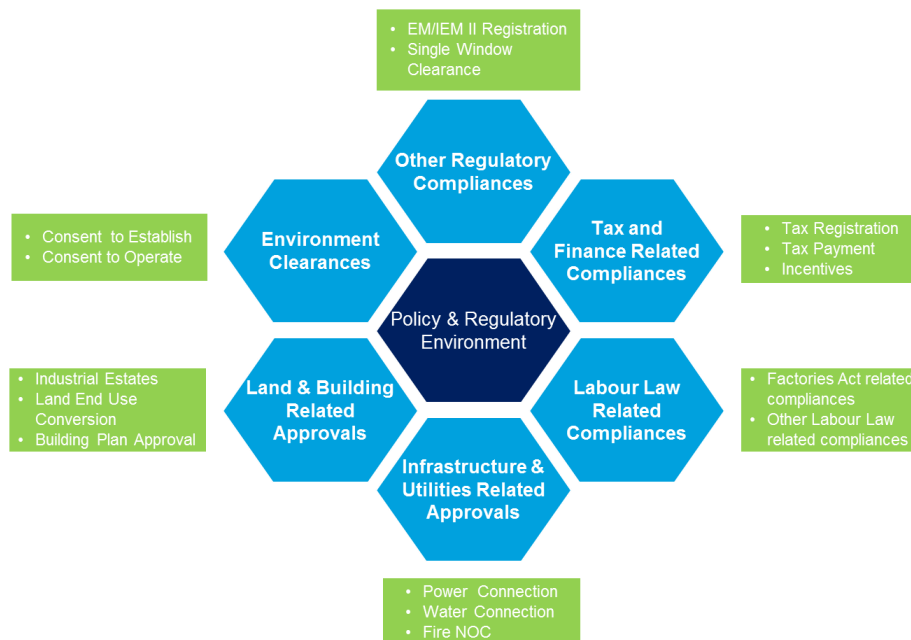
• EM/IEM II Registration
• Single Window Clearance

Other Regulatory Compliances

• Consent to Establish
• Consent to Operate

Environment Clearances

Tax and Finance Related Compliances

• Tax Registration
• Tax Payment
• Incentives

Policy & Regulatory Environment

• Industrial Estates
• Land End Use Conversion
• Building Plan Approval

Land & Building Related Approvals

Labour Law Related Compliances

• Factories Act related compliances
• Other Labour Law related compliances

Infrastructure & Utilities Related Approvals

• Power Connection
• Water Connection
• Fire NOC